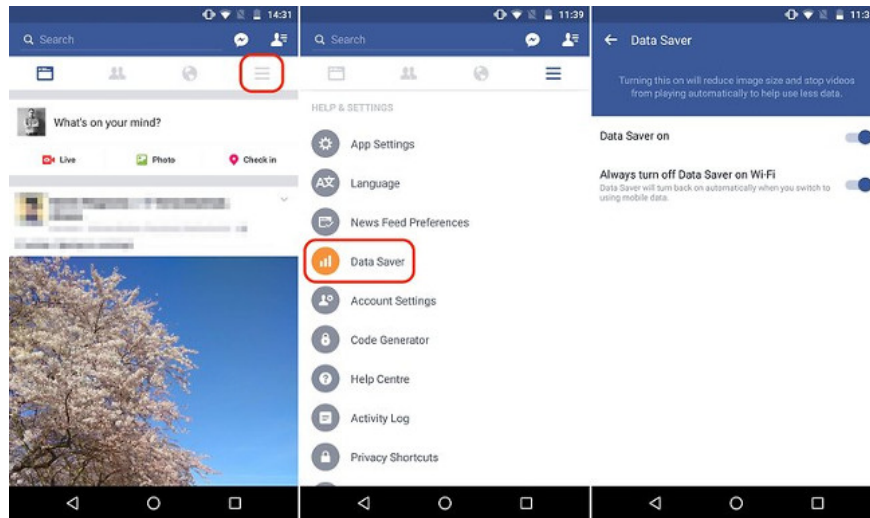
14:31

Search

What's on your mind?

Live Photo Check in

11:39

Search

HELP & SETTINGS

App Settings

Language

News Feed Preferences

Data Saver

Account Settings

Code Generator

Help Centre

Activity Log

Privacy Shortcuts

11:3

Data Saver

Turning this on will reduce image size and stop videos from playing automatically to help use less data.

Data Saver on

Always turn off Data Saver on Wi-Fi

Data Saver will turn back on automatically when you switch to using mobile data.